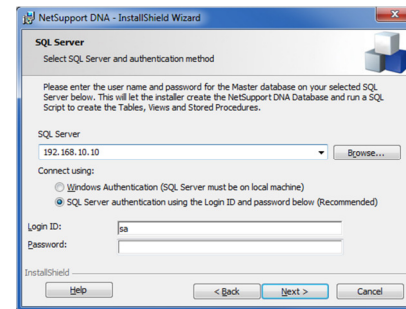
NetSupport DNA - InstallShield Wizard

SQL Server

Select SQL Server and authentication method

Please enter the user name and password for the Master database on your selected SQL Server below. This will let the installer create the NetSupport DNA Database and run a SQL Script to create the Tables, Views and Stored Procedures.

SQL Server

192.168.10.10

Browse...

Connect using:

Windows Authentication (SQL Server must be on local machine)

SQL Server authentication using the Login ID and password below (Recommended)

Login ID: sa

Password:

InstallShield

Help

< Back

Next >

Cancel